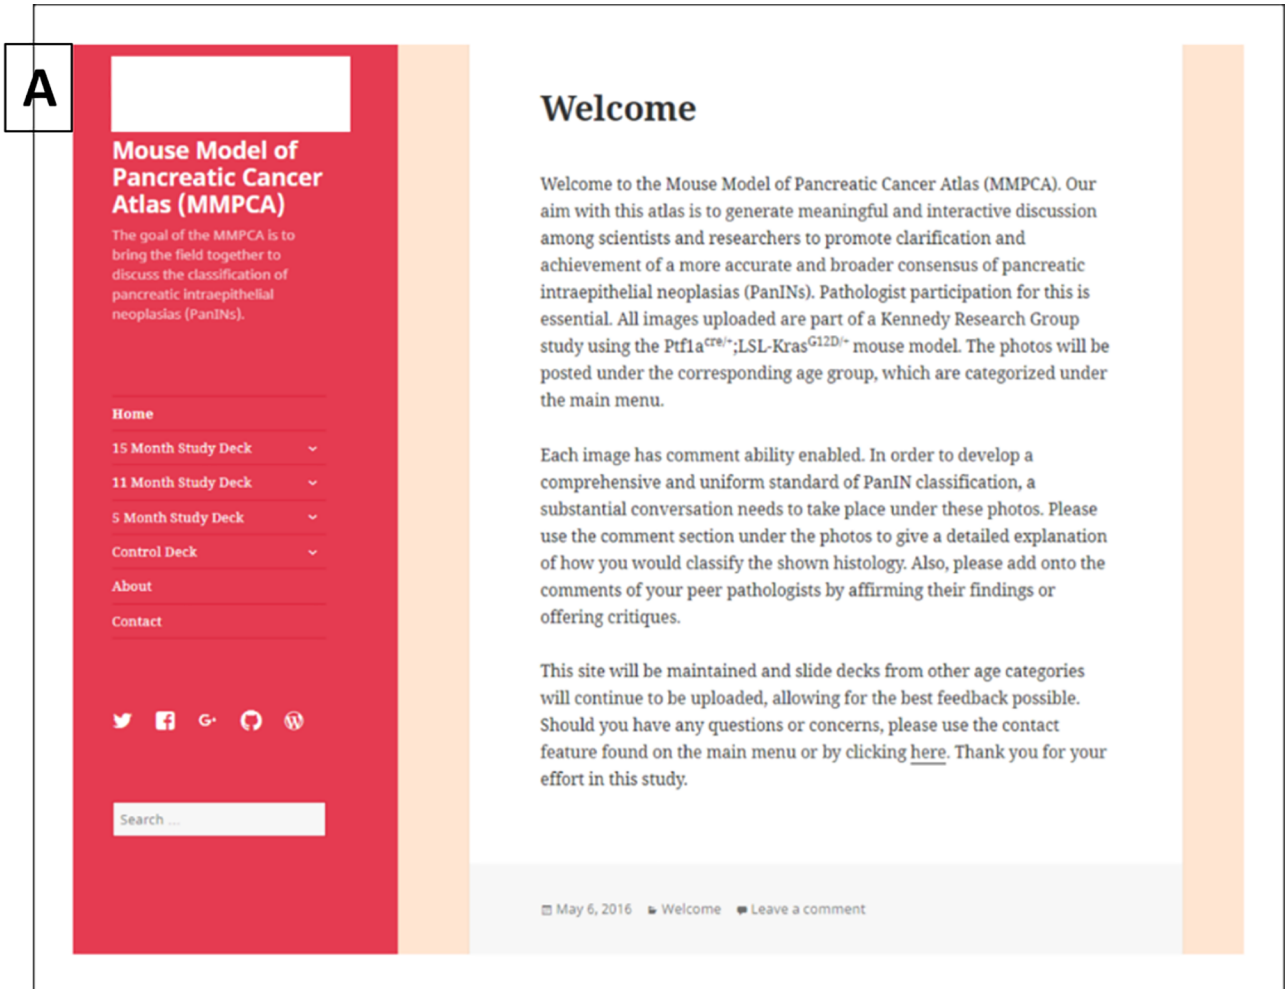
A

Mouse Model of Pancreatic Cancer Atlas (MMPCA)

The goal of the MMPCA is to bring the field together to discuss the classification of pancreatic intraepithelial neoplasias (PanINs).

Home
15 Month Study Deck
11 Month Study Deck
5 Month Study Deck
Control Deck
About
Contact

Search ...

Welcome

Welcome to the Mouse Model of Pancreatic Cancer Atlas (MMPCA). Our aim with this atlas is to generate meaningful and interactive discussion among scientists and researchers to promote clarification and achievement of a more accurate and broader consensus of pancreatic intraepithelial neoplasias (PanINs). Pathologist participation for this is essential. All images uploaded are part of a Kennedy Research Group study using the Ptf1a$^{cre/+}$;LSL-Kras$^{G12D/+}$ mouse model. The photos will be posted under the corresponding age group, which are categorized under the main menu.

Each image has comment ability enabled. In order to develop a comprehensive and uniform standard of PanIN classification, a substantial conversation needs to take place under these photos. Please use the comment section under the photos to give a detailed explanation of how you would classify the shown histology. Also, please add onto the comments of your peer pathologists by affirming their findings or offering critiques.

This site will be maintained and slide decks from other age categories will continue to be uploaded, allowing for the best feedback possible. Should you have any questions or concerns, please use the contact feature found on the main menu or by clicking here. Thank you for your effort in this study.

May 6, 2016 Welcome Leave a comment